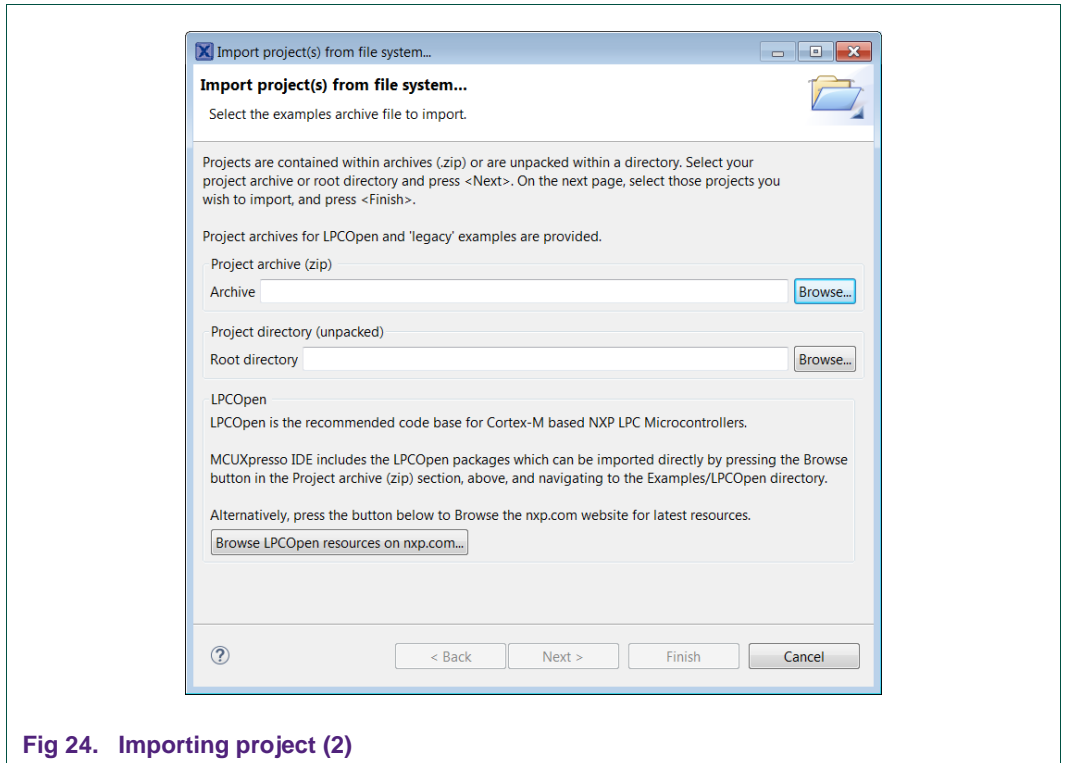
Import project(s) from file system...

Import project(s) from file system...

Select the examples archive file to import.

Projects are contained within archives (.zip) or are unpacked within a directory. Select your project archive or root directory and press <Next>. On the next page, select those projects you wish to import, and press <Finish>.

Project archives for LPCOpen and 'legacy' examples are provided.

Project archive (zip)

Archive

Browse...

Project directory (unpacked)

Root directory

Browse...

LPCOpen

LPCOpen is the recommended code base for Cortex-M based NXP LPC Microcontrollers.

MCUXpresso IDE includes the LPCOpen packages which can be imported directly by pressing the Browse button in the Project archive (zip) section, above, and navigating to the Examples/LPCOpen directory.

Alternatively, press the button below to Browse the nxp.com website for latest resources.

Browse LPCOpen resources on nxp.com...

?

< Back

Next >

Finish

Cancel

Fig 24. Importing project (2)